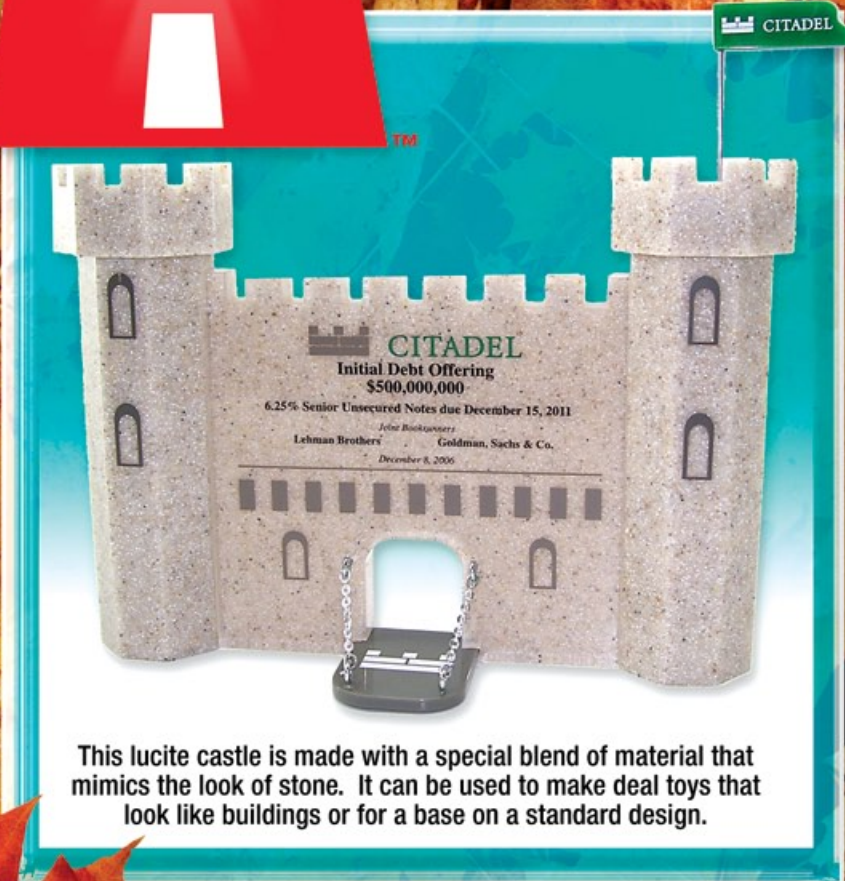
TM

CITADEL

CITADEL
Initial Debt Offering
$500,000,000
6.25% Senior Unsecured Notes due December 15, 2011
Joint Bookrunners
Lehman Brothers Goldman, Sachs & Co.
December 8, 2006

This lucite castle is made with a special blend of material that mimics the look of stone. It can be used to make deal toys that look like buildings or for a base on a standard design.